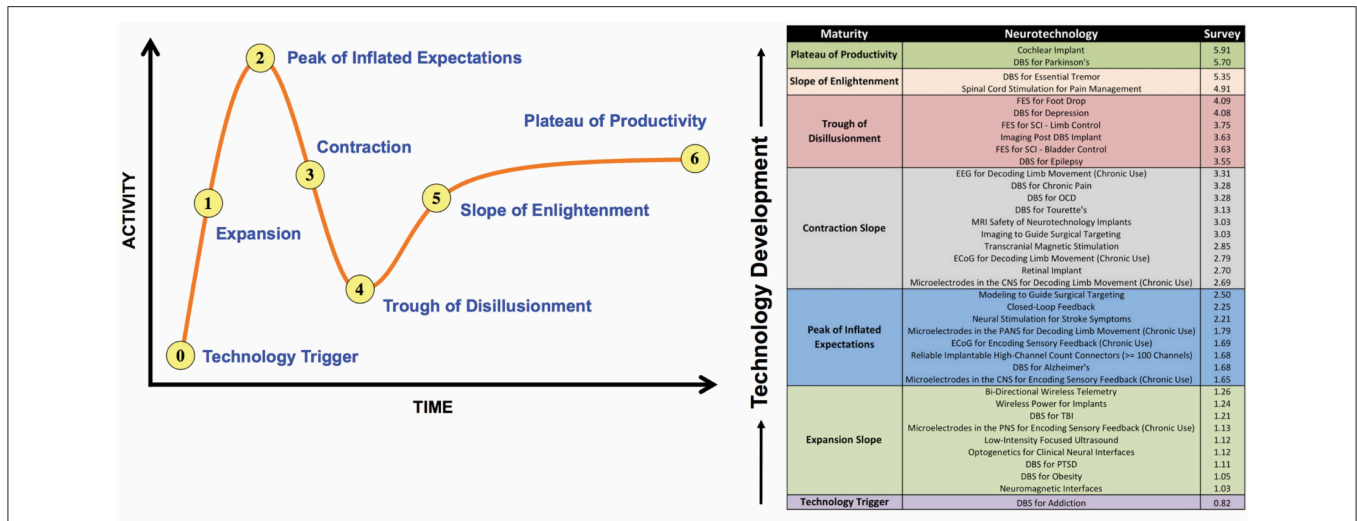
2 Peak of Inflated Expectations

3 Contraction

Plateau of Productivity

6

ACTIVITY

1

Expansion

5 Slope of Enlightenment

4 Trough of Disillusionment

0 Technology Trigger

TIME

Technology Development

| Maturity | Neurotechnology | Survey |
|---|---|---|
| Plateau of Productivity | Cochlear Implant | 5.91 |
| | DBS for Parkinson's | 5.70 |
| Slope of Enlightenment | DBS for Essential Tremor | 5.35 |
| | Spinal Cord Stimulation for Pain Management | 4.91 |
| Trough of Disillusionment | FES for Foot Drop | 4.09 |
| | DBS for Depression | 4.08 |
| | FES for SCI - Limb Control | 3.75 |
| | Imaging Post DBS Implant | 3.63 |
| | FES for SCI - Bladder Control | 3.63 |
| | DBS for Epilepsy | 3.55 |
| Contraction Slope | EEG for Decoding Limb Movement (Chronic Use) | 3.31 |
| | DBS for Chronic Pain | 3.28 |
| | DBS for OCD | 3.28 |
| | DBS for Tourette's | 3.13 |
| | MRI Safety of Neurotechnology Implants | 3.03 |
| | Imaging to Guide Surgical Targeting | 3.03 |
| | Transcranial Magnetic Stimulation | 2.85 |
| | ECoG for Decoding Limb Movement (Chronic Use) | 2.79 |
| | Retinal Implant | 2.70 |
| | Microelectrodes in the CNS for Decoding Limb Movement (Chronic Use) | 2.69 |
| Peak of Inflated Expectations | Modeling to Guide Surgical Targeting | 2.50 |
| | Closed-Loop Feedback | 2.25 |
| | Neural Stimulation for Stroke Symptoms | 2.21 |
| | Microelectrodes in the PANS for Decoding Limb Movement (Chronic Use) | 1.79 |
| | ECoG for Encoding Sensory Feedback (Chronic Use) | 1.69 |
| | Reliable Implantable High-Channel Count Connectors (>= 100 Channels) | 1.68 |
| | DBS for Alzheimer's | 1.68 |
| | Microelectrodes in the CNS for Encoding Sensory Feedback (Chronic Use) | 1.65 |
| Expansion Slope | Bi-Directional Wireless Telemetry | 1.26 |
| | Wireless Power for Implants | 1.24 |
| | DBS for TBI | 1.21 |
| | Microelectrodes in the PNS for Encoding Sensory Feedback (Chronic Use) | 1.13 |
| | Low-Intensity Focused Ultrasound | 1.12 |
| | Optogenetics for Clinical Neural Interfaces | 1.12 |
| | DBS for PTSD | 1.11 |
| | DBS for Obesity | 1.05 |
| | Neuromagnetic Interfaces | 1.03 |
| Technology Trigger | DBS for Addiction | 0.82 |